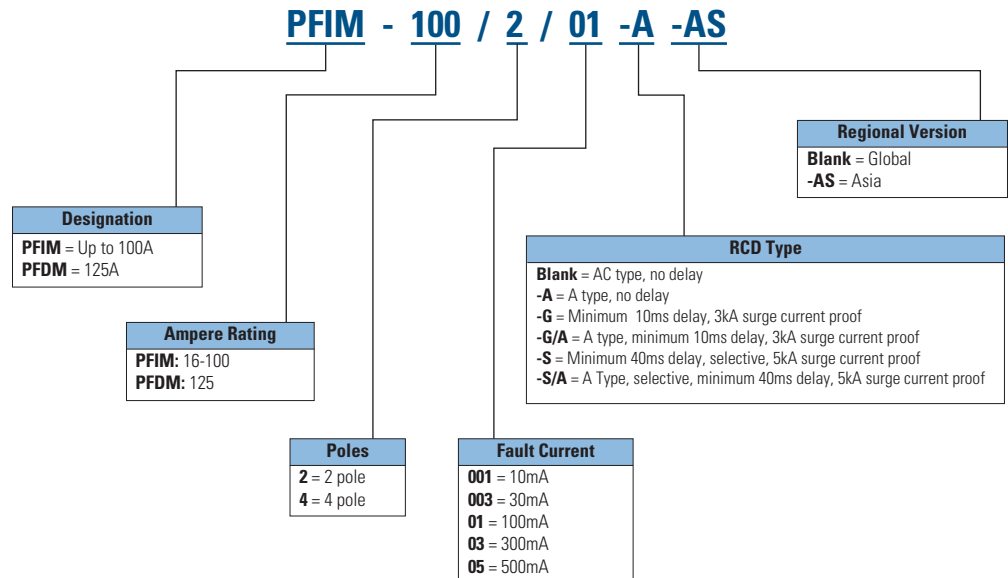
PFIM - 100 / 2 / 01 -A -AS

Regional Version
**Blank** = Global
**-AS** = Asia

Designation
**PFIM** = Up to 100A
**PFDM** = 125A

RCD Type
**Blank** = AC type, no delay
**-A** = A type, no delay
**-G** = Minimum 10ms delay, 3kA surge current proof
**-G/A** = A type, minimum 10ms delay, 3kA surge current proof
**-S** = Minimum 40ms delay, selective, 5kA surge current proof
**-S/A** = A Type, selective, minimum 40ms delay, 5kA surge current proof

Ampere Rating
**PFIM:** 16-100
**PFDM:** 125

Poles
**2** = 2 pole
**4** = 4 pole

Fault Current
**001** = 10mA
**003** = 30mA
**01** = 100mA
**03** = 300mA
**05** = 500mA